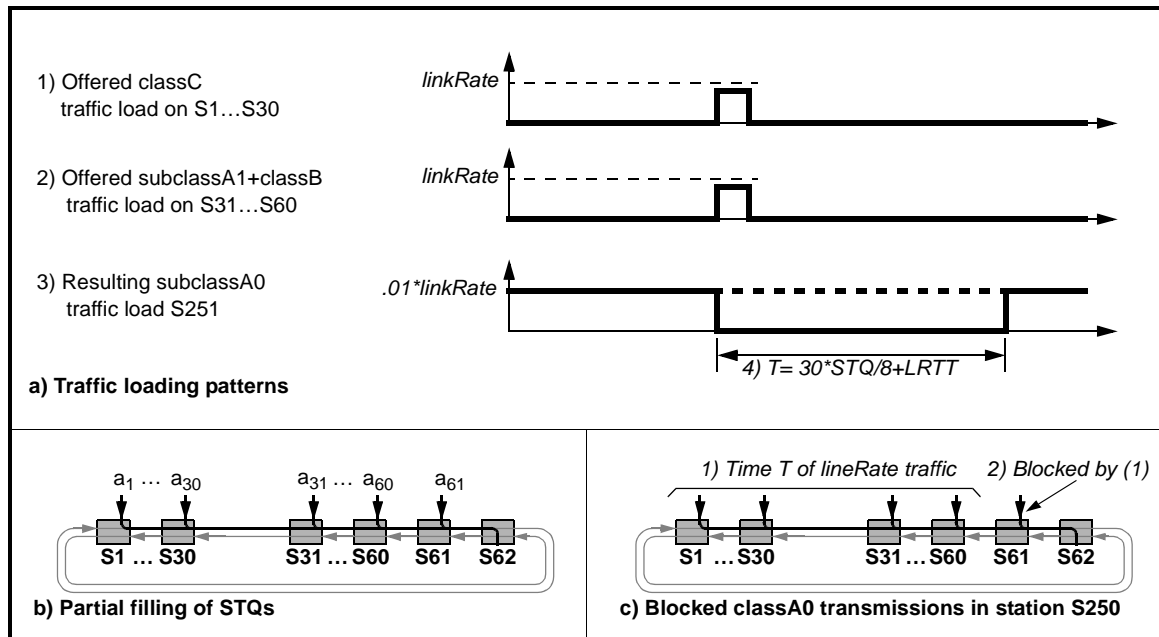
1) Offered classC traffic load on S1…S30

linkRate

2) Offered subclassA1+classB traffic load on S31…S60

linkRate

3) Resulting subclassA0 traffic load S251

.01*linkRate

4) T= 30*STQ/8+LRTT

a) Traffic loading patterns

$a_1$ … $a_{30}$ $a_{31}$ … $a_{60}$ $a_{61}$

S1 … S30 S31 … S60 S61 S62

b) Partial filling of STQs

1) Time T of lineRate traffic

2) Blocked by (1)

S1 … S30 S31 … S60 S61 S62

c) Blocked classA0 transmissions in station S250